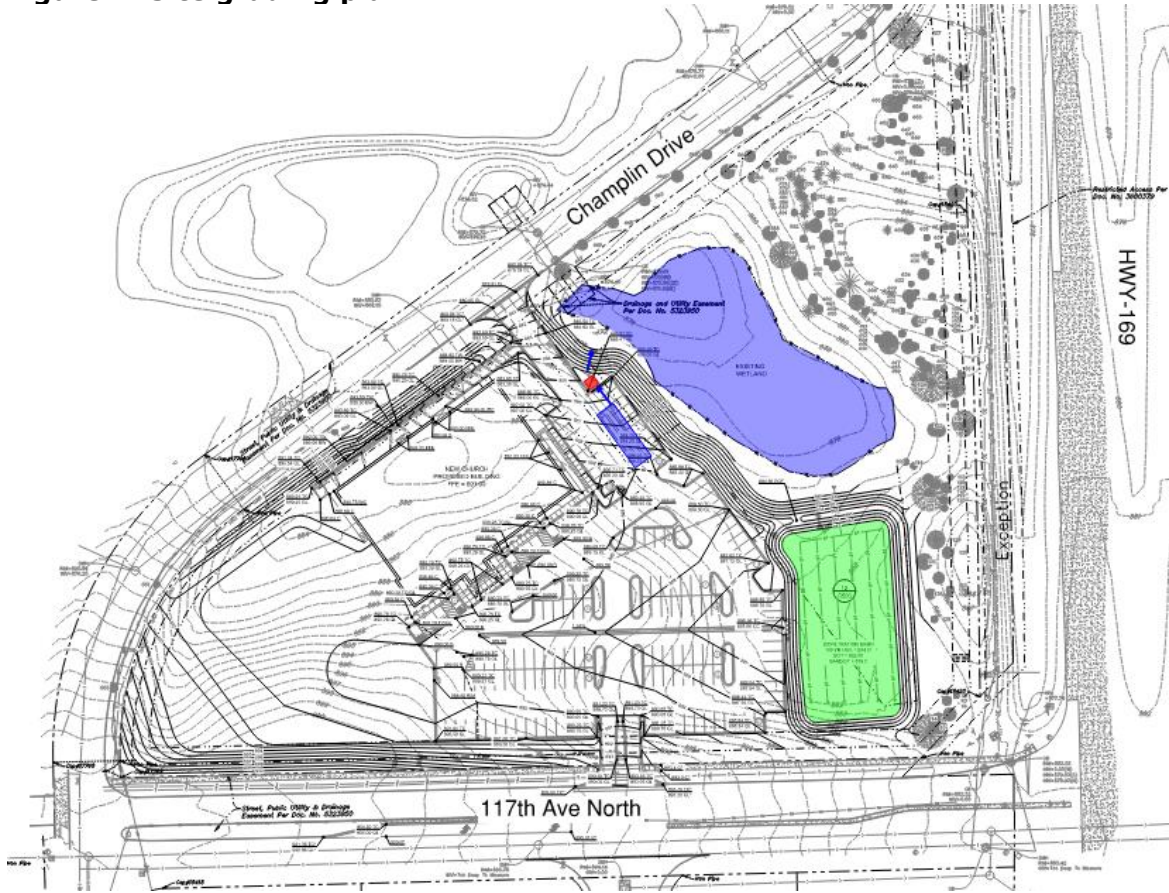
Champlin Drive

Restricted Access Per Doc. No. 3660379

HWY-169

Drainage and Utility Easement Per Doc. No. 5323950

EXISTING WETLAND

NEW CHURCH PROPOSED BUILDING FFE = 833.00

Exception

Street, Public Utility & Drainage Easement Per Doc. No. 5323950

117th Ave North